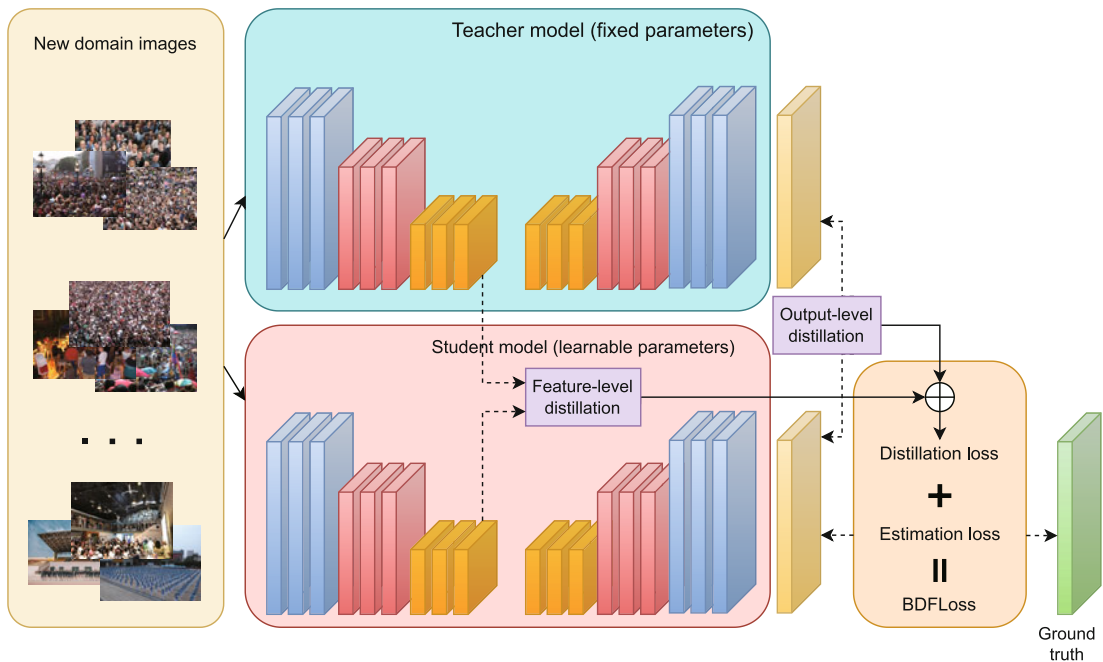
New domain images

. . .

Teacher model (fixed parameters)

Output-level distillation

Student model (learnable parameters)

Feature-level distillation

Distillation loss

+

Estimation loss

II

BDFLoss

Ground truth